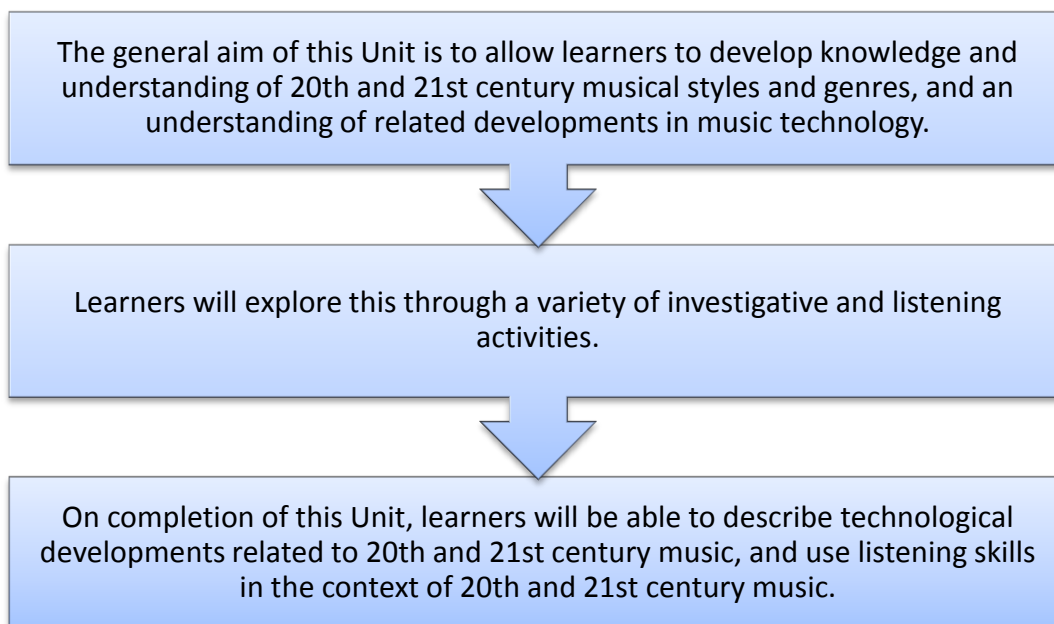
The general aim of this Unit is to allow learners to develop knowledge and understanding of 20th and 21st century musical styles and genres, and an understanding of related developments in music technology.

Learners will explore this through a variety of investigative and listening activities.

On completion of this Unit, learners will be able to describe technological developments related to 20th and 21st century music, and use listening skills in the context of 20th and 21st century music.